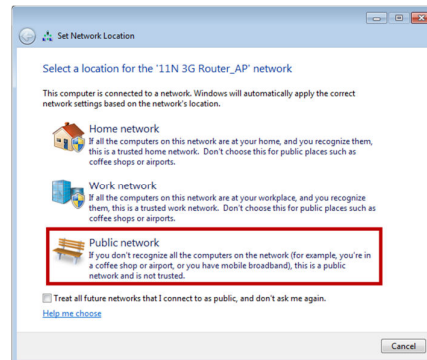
Set Network Location

Select a location for the '11N 3G Router_AP' network

This computer is connected to a network. Windows will automatically apply the correct network settings based on the network's location.

Home network
If all the computers on this network are at your home, and you recognize them, this is a trusted home network. Don't choose this for public places such as coffee shops or airports.

Work network
If all the computers on this network are at your workplace, and you recognize them, this is a trusted work network. Don't choose this for public places such as coffee shops or airports.

Public network
If you don't recognize all the computers on the network (for example, you're in a coffee shop or airport, or you have mobile broadband), this is a public network and is not trusted.

Treat all future networks that I connect to as public, and don't ask me again.

Help me choose

Cancel